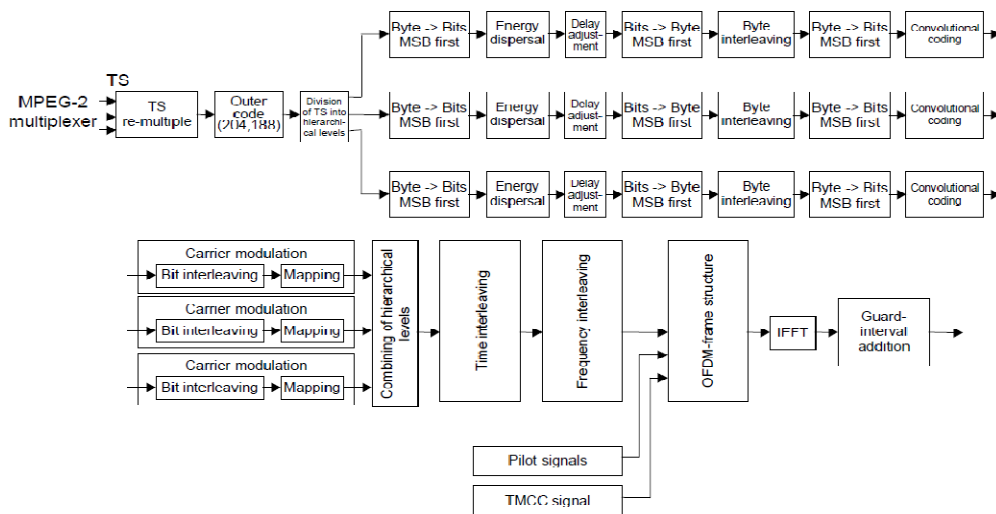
TS

MPEG-2 multiplexer

TS re-multiple

Outer code (204,188)

Division of TS into hierarchical levels

Byte -> Bits MSB first

Energy dispersal

Delay adjustment

Bits -> Byte MSB first

Byte interleaving

Byte -> Bits MSB first

Convolutional coding

Byte -> Bits MSB first

Energy dispersal

Delay adjustment

Bits -> Byte MSB first

Byte interleaving

Byte -> Bits MSB first

Convolutional coding

Byte -> Bits MSB first

Energy dispersal

Delay adjustment

Bits -> Byte MSB first

Byte interleaving

Byte -> Bits MSB first

Convolutional coding

Carrier modulation

Bit interleaving

Mapping

Carrier modulation

Bit interleaving

Mapping

Carrier modulation

Bit interleaving

Mapping

Combining of hierarchical levels

Time interleaving

Frequency interleaving

OFDM-frame structure

IFFT

Guard-interval addition

Pilot signals

TMCC signal